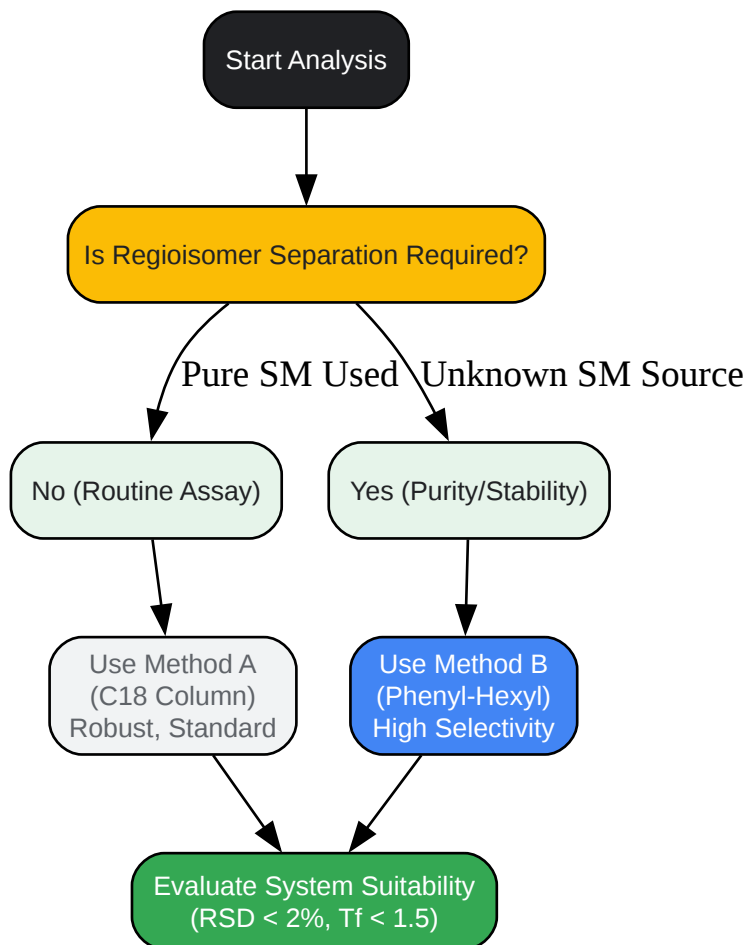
Start Analysis

Is Regioisomer Separation Required?

Pure SM Used

Unknown SM Source

No (Routine Assay)

Yes (Purity/Stability)

Use Method A
(C18 Column)
Robust, Standard

Use Method B
(Phenyl-Hexyl)
High Selectivity

Evaluate System Suitability
(RSD < 2%, Tf < 1.5)